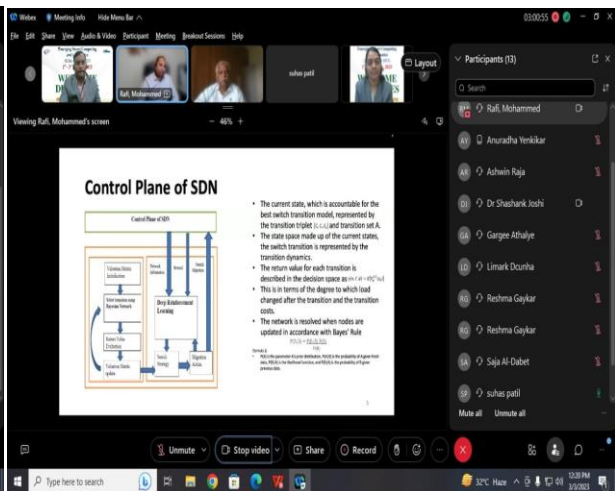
Webex Meeting Info Hide Menu Bar

03:00:55

File Edit Share View Audio & Video Participant Meeting Breakout Sessions Help

Rafi, Mohammed

suhas patil

Layout

Viewing Rafi, Mohammed's screen — 46% +

Control Plane of SDN

Control Plane of SDN

Valuation Matrix Initialization

Select transition using Bayesian Network

Return Value Evaluation

Valuation Matrix update

Network Information

Network

Switch Migration

Deep Reinforcement Learning

Switch Strategy

Migration Action

• The current state, which is accountable for the best switch transition model, represented by the transition triplet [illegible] and transition set A.

• The state space made up of the current states, the switch transition is represented by the transition dynamics.

• The return value for each transition is described in the decision space as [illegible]

• This is in terms of the degree to which load changed after the transition and the transition costs.

• The network is resolved when nodes are updated in accordance with Bayes' Rule

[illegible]

Participants (13)

Search

Rafi, Mohammed

Anuradha Yenkikar

Ashwin Raja

Dr Shashank Joshi

Gargee Athalye

Limark Dcunha

Reshma Gaykar

Reshma Gaykar

Saja Al-Dabet

suhas patil

Mute all Unmute all

Unmute Stop video Share Record

Type here to search

32°C Haze